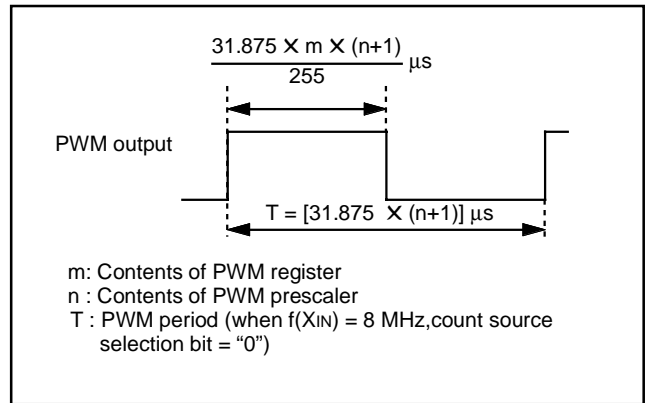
$\frac{31.875 \times m \times (n+1)}{255}$ µs

PWM output

T = [31.875 $\times$ (n+1)] µs

m: Contents of PWM register
n : Contents of PWM prescaler
T : PWM period (when f(XIN) = 8 MHz,count source selection bit = “0”)